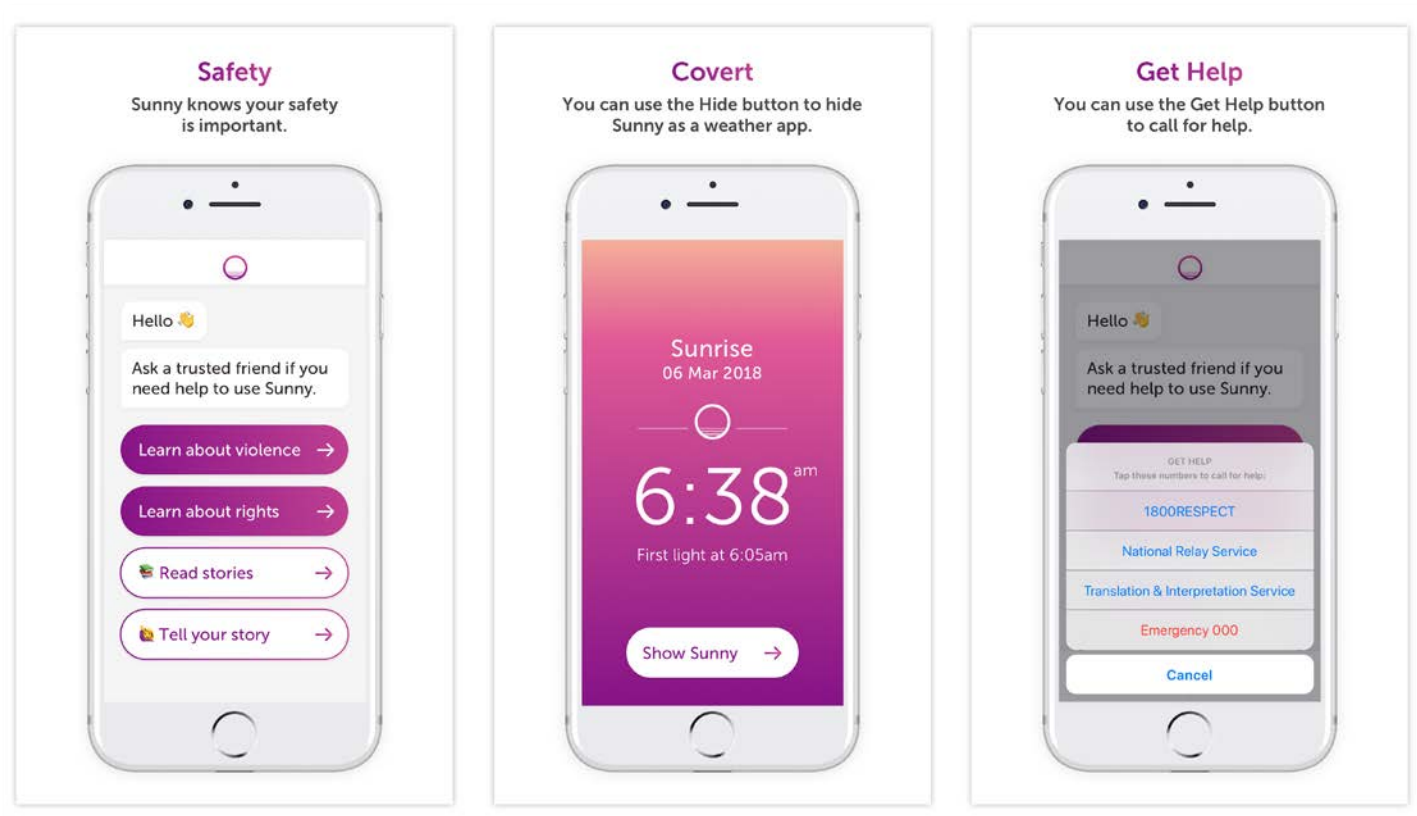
Safety
Sunny knows your safety is important.

Hello 👋

Ask a trusted friend if you need help to use Sunny.

Learn about violence →

Learn about rights →

📚 Read stories →

🙋 Tell your story →

Covert
You can use the Hide button to hide Sunny as a weather app.

Sunrise
06 Mar 2018

6:38 am

First light at 6:05am

Show Sunny →

Get Help
You can use the Get Help button to call for help.

Hello 👋

Ask a trusted friend if you need help to use Sunny.

GET HELP
Tap these numbers to call for help:

1800RESPECT

National Relay Service

Translation & Interpretation Service

Emergency 000

Cancel